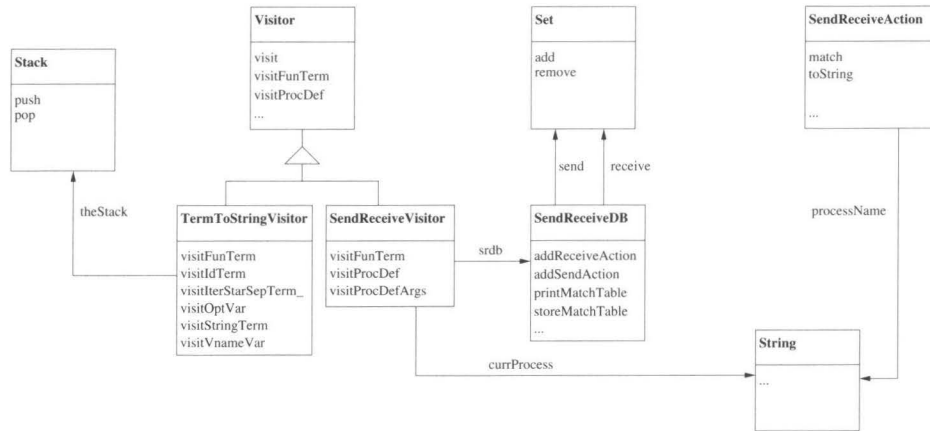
Stack

push
pop

theStack

Visitor

visit
visitFunTerm
visitProcDef
...

TermToStringVisitor

visitFunTerm
visitIdTerm
visitIterStarSepTerm_
visitOptVar
visitStringTerm
visitVnameVar

SendReceiveVisitor

visitFunTerm
visitProcDef
visitProcDefArgs

srdb

Set

add
remove

send
receive

SendReceiveDB

addReceiveAction
addSendAction
printMatchTable
storeMatchTable
...

SendReceiveAction

match
toString

...

processName

currProcess

String

...